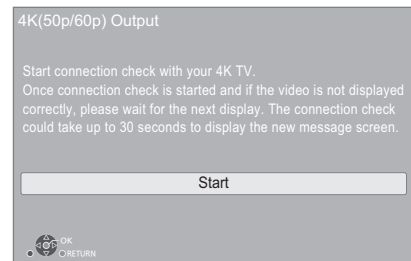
4K(50p/60p) Output

Start connection check with your 4K TV.
Once connection check is started and if the video is not displayed correctly, please wait for the next display. The connection check could take up to 30 seconds to display the new message screen.

Start

OK
RETURN